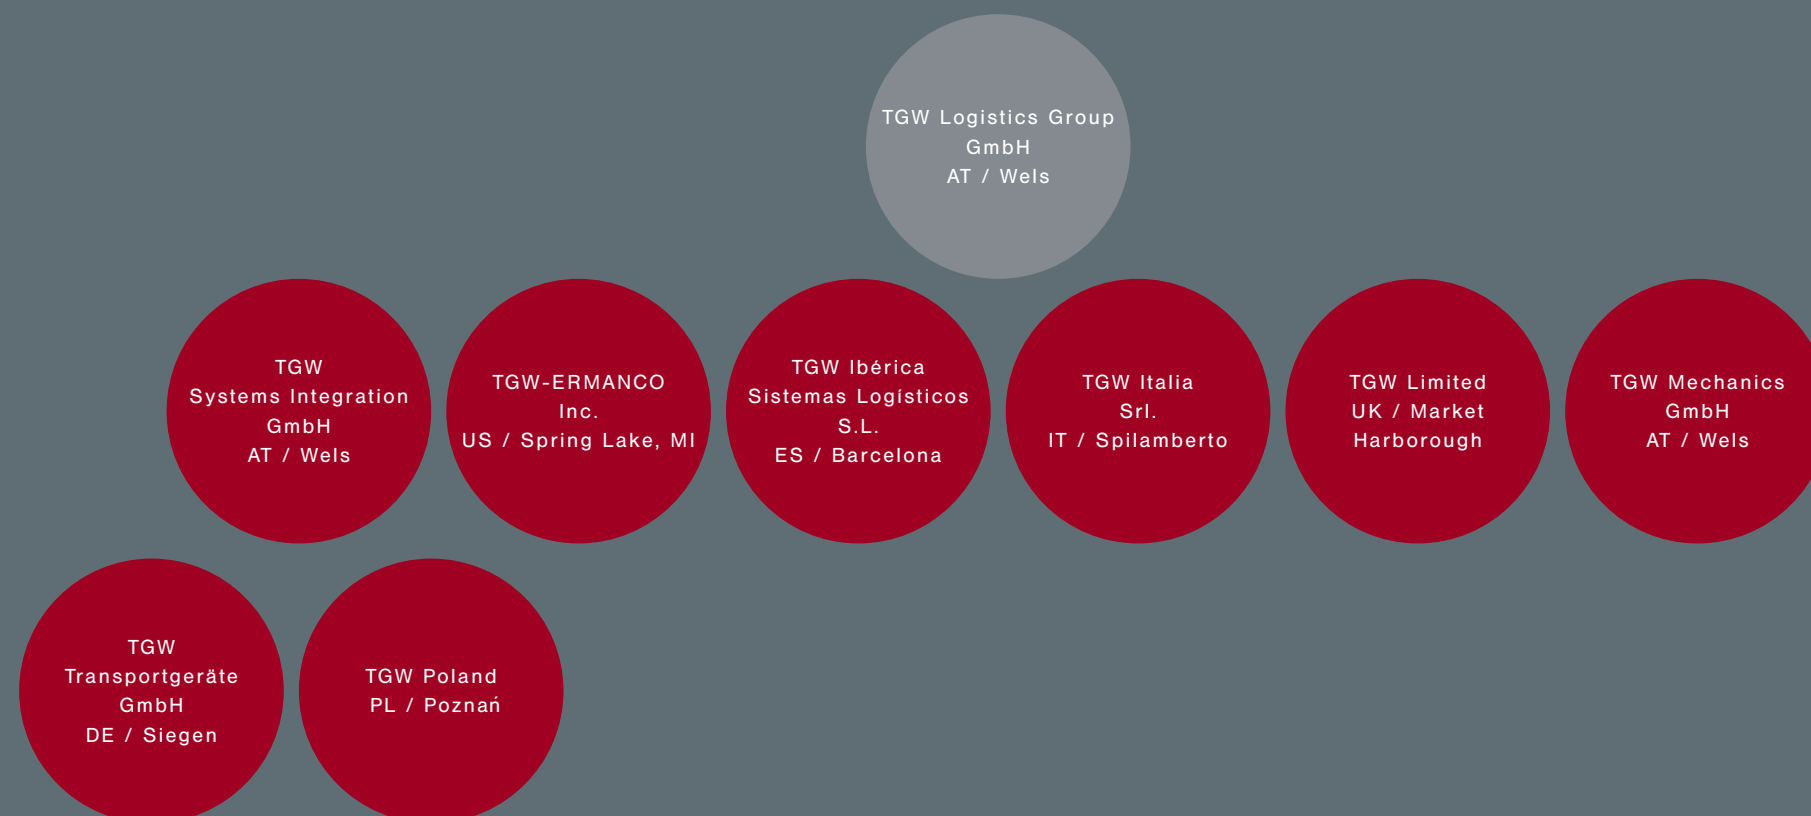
TGW Logistics Group
GmbH
AT / Wels

TGW
Systems Integration
GmbH
AT / Wels

TGW-ERMANCO
Inc.
US / Spring Lake, MI

TGW Ibérica
Sistemas Logísticos
S.L.
ES / Barcelona

TGW Italia
Srl.
IT / Spilamberto

TGW Limited
UK / Market
Harborough

TGW Mechanics
GmbH
AT / Wels

TGW
Transportgeräte
GmbH
DE / Siegen

TGW Poland
PL / Poznań